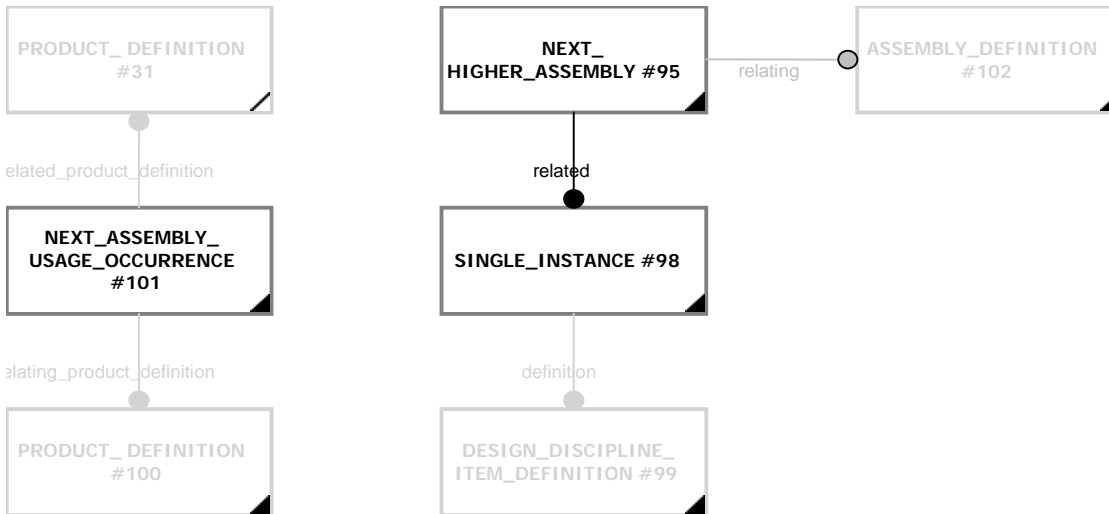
PRODUCT_ DEFINITION #31

NEXT_ HIGHER_ASSEMBLY #95

relating

ASSEMBLY_DEFINITION #102

elated_product_definition

related

NEXT_ASSEMBLY_ USAGE_OCCURRENCE #101

SINGLE_INSTANCE #98

elating_product_definition

definition

PRODUCT_ DEFINITION #100

DESIGN_DISCIPLINE_ ITEM_DEFINITION #99